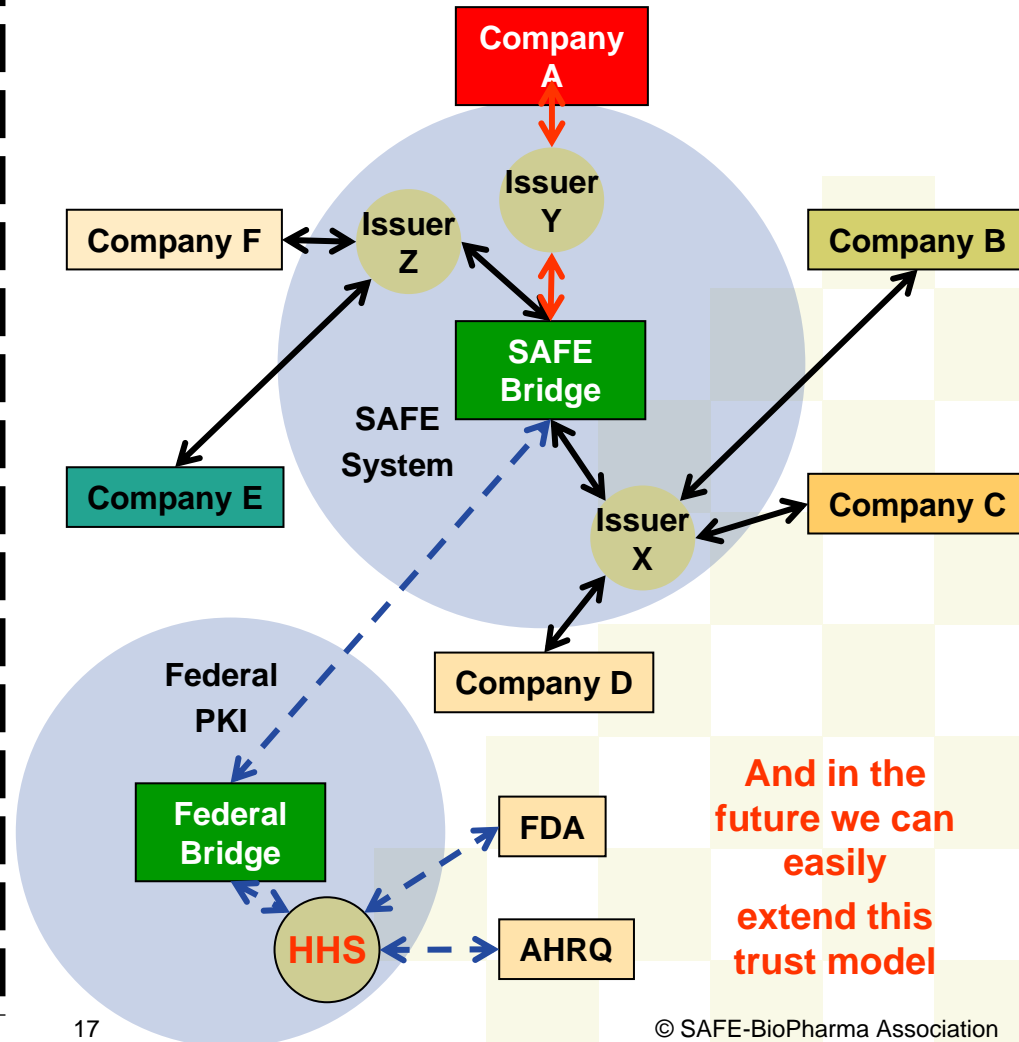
Company A

Issuer Y

Company F

Issuer Z

Company B

SAFE Bridge

SAFE System

Company E

Issuer X

Company C

Company D

Federal PKI

Federal Bridge

FDA

HHS

AHRQ

And in the future we can easily extend this trust model

17

© SAFE-BioPharma Association